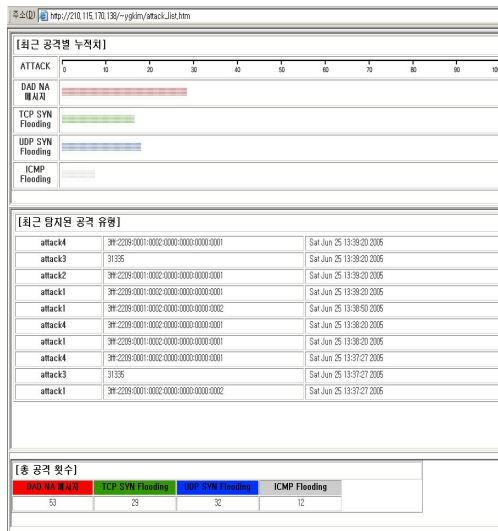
주소(D) http://210.115.170.138/~ygkim/attack_list.htm

[최근 공격별 누적치]

ATTACK 0 10 20 30 40 50 60 70 80 90 100

DAD NA 메시지

TCP SYN Flooding

UDP SYN Flooding

ICMP Flooding

[최근 탐지된 공격 유형]

| | | |
|---|---|---|
| attack4 | 3ff:2209:0001:0002:0000:0000:0000:0001 | Sat Jun 25 13:39:20 2005 |
| attack3 | 31335 | Sat Jun 25 13:39:20 2005 |
| attack2 | 3ff:2209:0001:0002:0000:0000:0000:0001 | Sat Jun 25 13:39:20 2005 |
| attack1 | 3ff:2209:0001:0002:0000:0000:0000:0001 | Sat Jun 25 13:39:20 2005 |
| attack1 | 3ff:2209:0001:0002:0000:0000:0000:0002 | Sat Jun 25 13:38:50 2005 |
| attack4 | 3ff:2209:0001:0002:0000:0000:0000:0001 | Sat Jun 25 13:38:20 2005 |
| attack1 | 3ff:2209:0001:0002:0000:0000:0000:0001 | Sat Jun 25 13:38:20 2005 |
| attack4 | 3ff:2209:0001:0002:0000:0000:0000:0001 | Sat Jun 25 13:37:27 2005 |
| attack3 | 31335 | Sat Jun 25 13:37:27 2005 |
| attack1 | 3ff:2209:0001:0002:0000:0000:0000:0002 | Sat Jun 25 13:37:27 2005 |

[총 공격 횟수]

| DAD NA 메시지 | TCP SYN Flooding | UDP SYN Flooding | ICMP Flooding |
|---|---|---|---|
| 53 | 29 | 32 | 12 |